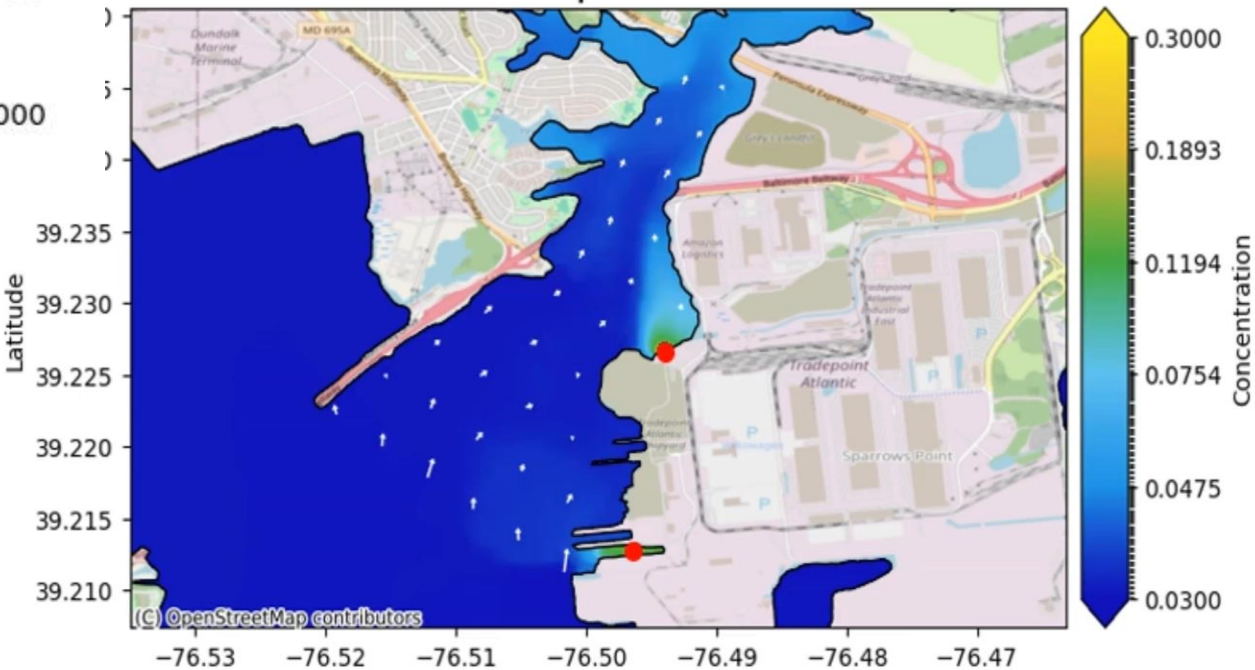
000

Dundalk Marine Terminal

MD 695A

Peninsula Expressway

Baltimore Beltway

Amazon Logistics

Tradepoint Atlantic Industrial East

Tradepoint Atlantic

Tradepoint Atlantic Shipyard

Sparrows Point

P

(C) OpenStreetMap contributors

Latitude

39.235
39.230
39.225
39.220
39.215
39.210

−76.53 −76.52 −76.51 −76.50 −76.49 −76.48 −76.47

Concentration

0.3000
0.1893
0.1194
0.0754
0.0475
0.0300